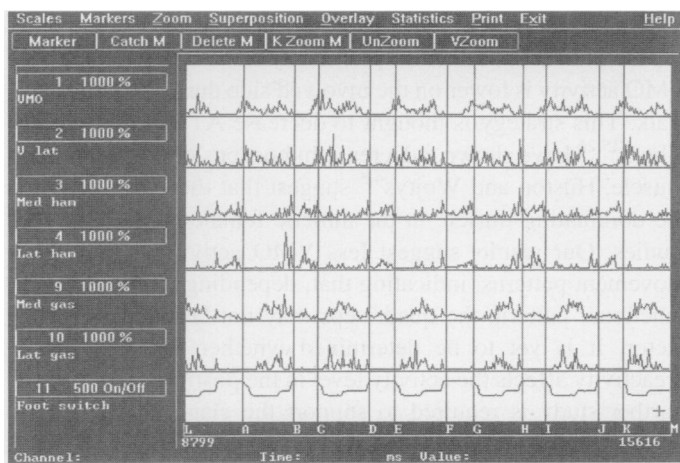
Scales Markers Zoom Superposition Overlay Statistics Print Exit Help

Marker | Catch M | Delete M | K Zoom M | UnZoom | VZoom

1 1000 %
VMO

2 1000 %
V lat

3 1000 %
Med ham

4 1000 %
Lat ham

9 1000 %
Med gas

10 1000 %
Lat gas

11 500 On/Off
Foot switch

L A B C D E F G H I J K M

8799

15616

Channel: Time: ms Value: